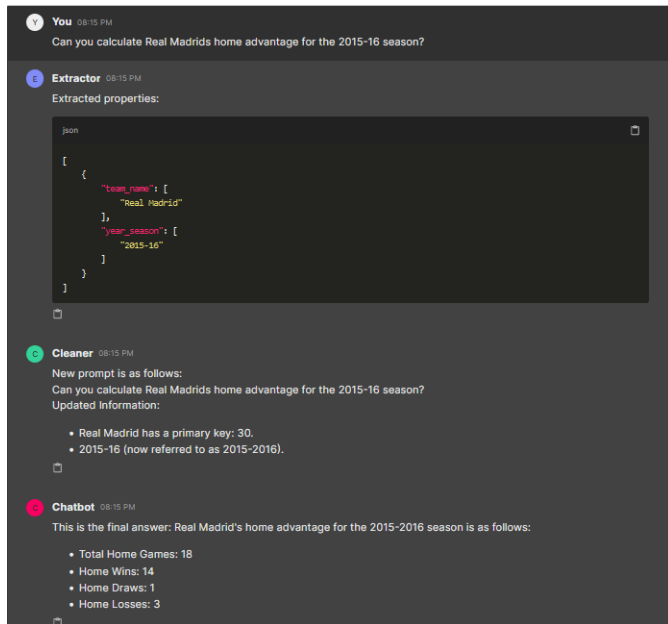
Y You 08:15 PM
Can you calculate Real Madrids home advantage for the 2015-16 season?

E Extractor 08:15 PM
Extracted properties:

json

```
[
    {
        "team_name": [
            "Real Madrid"
        ],
        "year_season": [
            "2015-16"
        ]
    }
]
```

C Cleaner 08:15 PM
New prompt is as follows:
Can you calculate Real Madrids home advantage for the 2015-16 season?
Updated Information:

- Real Madrid has a primary key: 30.
- 2015-16 (now referred to as 2015-2016).

C Chatbot 08:15 PM
This is the final answer: Real Madrid's home advantage for the 2015-2016 season is as follows:

- Total Home Games: 18
- Home Wins: 14
- Home Draws: 1
- Home Losses: 3